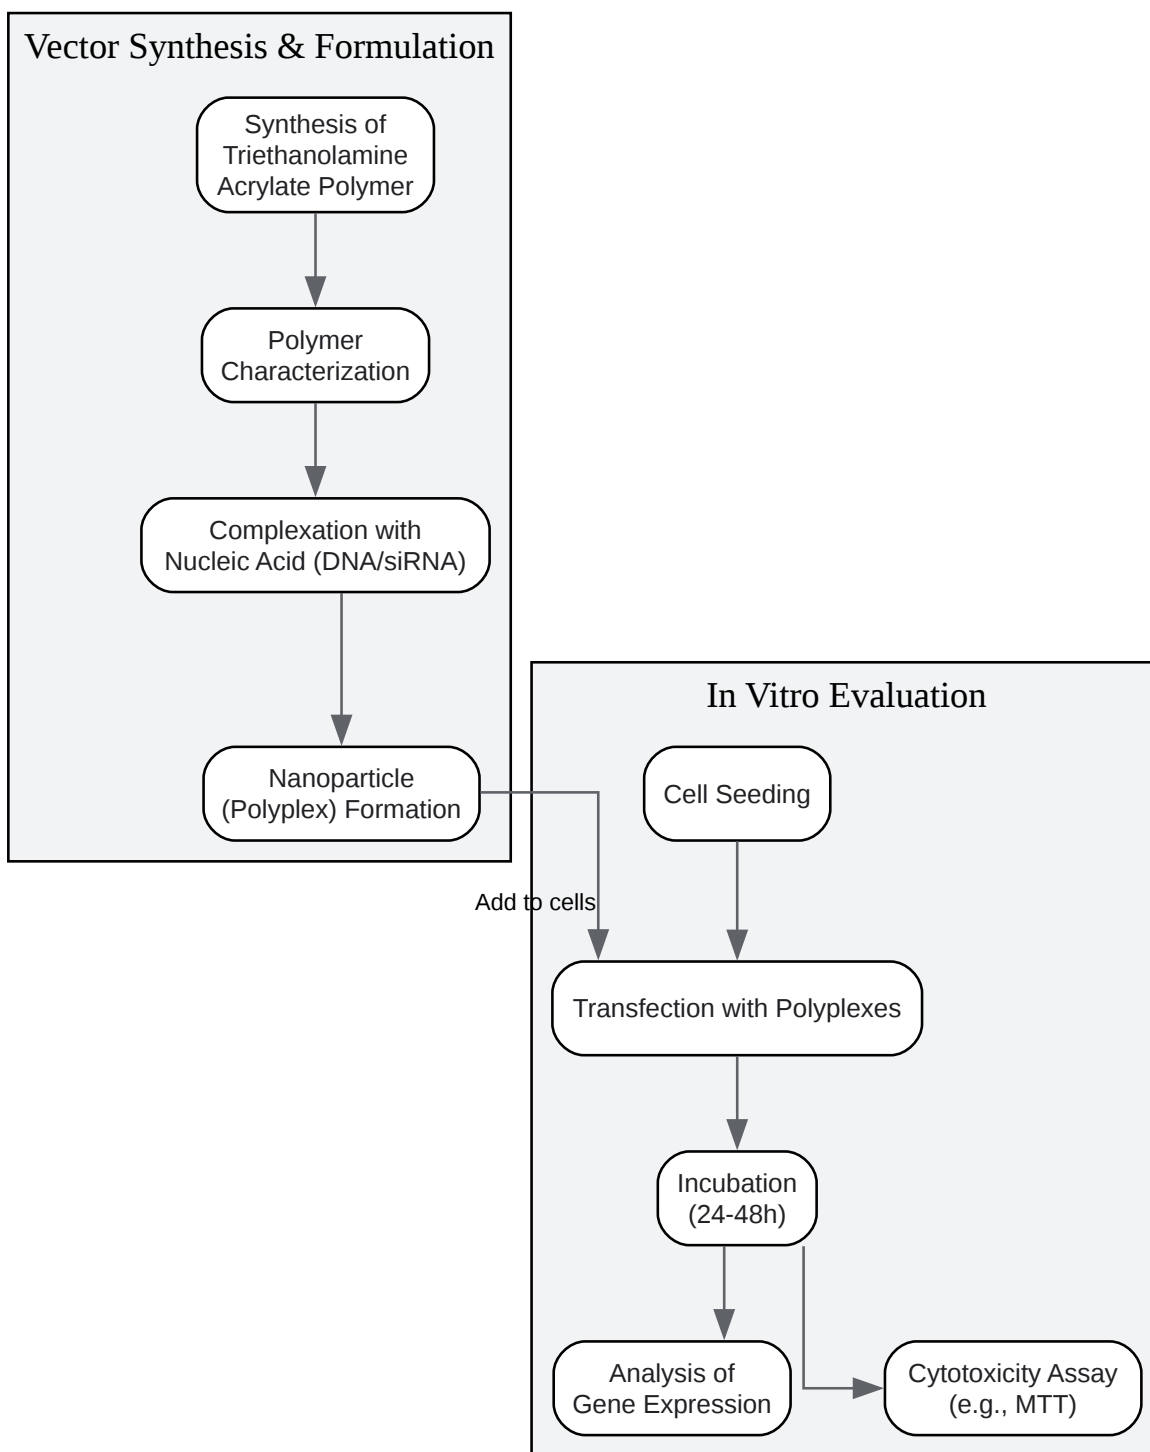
Vector Synthesis & Formulation

Synthesis of Triethanolamine Acrylate Polymer

Polymer Characterization

Complexation with Nucleic Acid (DNA/siRNA)

Nanoparticle (Polyplex) Formation

Add to cells

In Vitro Evaluation

Cell Seeding

Transfection with Polyplexes

Incubation (24-48h)

Analysis of Gene Expression

Cytotoxicity Assay (e.g., MTT)